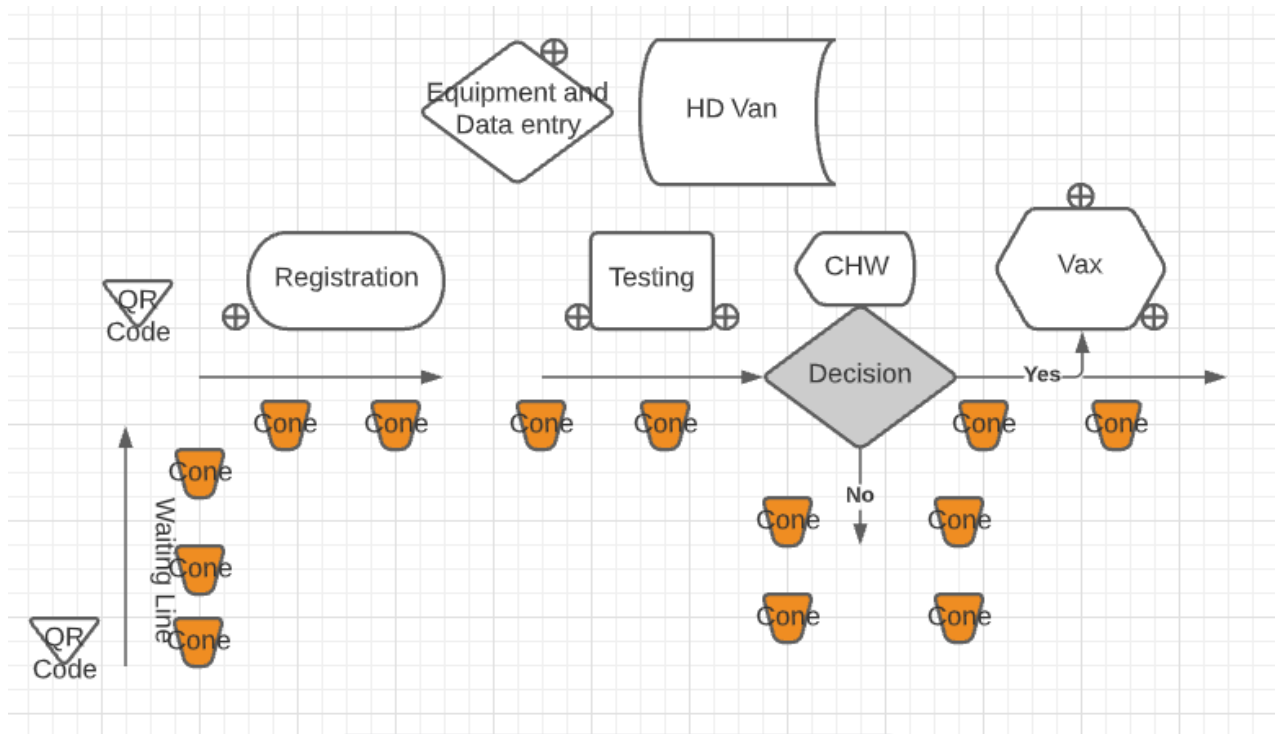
Equipment and Data entry

HD Van

Registration

Testing

CHW

Vax

QR Code

Decision

Yes

No

Cone

Cone

Cone

Cone

Cone

Cone

Cone

Cone

Cone

Cone

Cone

Cone

Cone

Cone

Waiting Line

QR Code